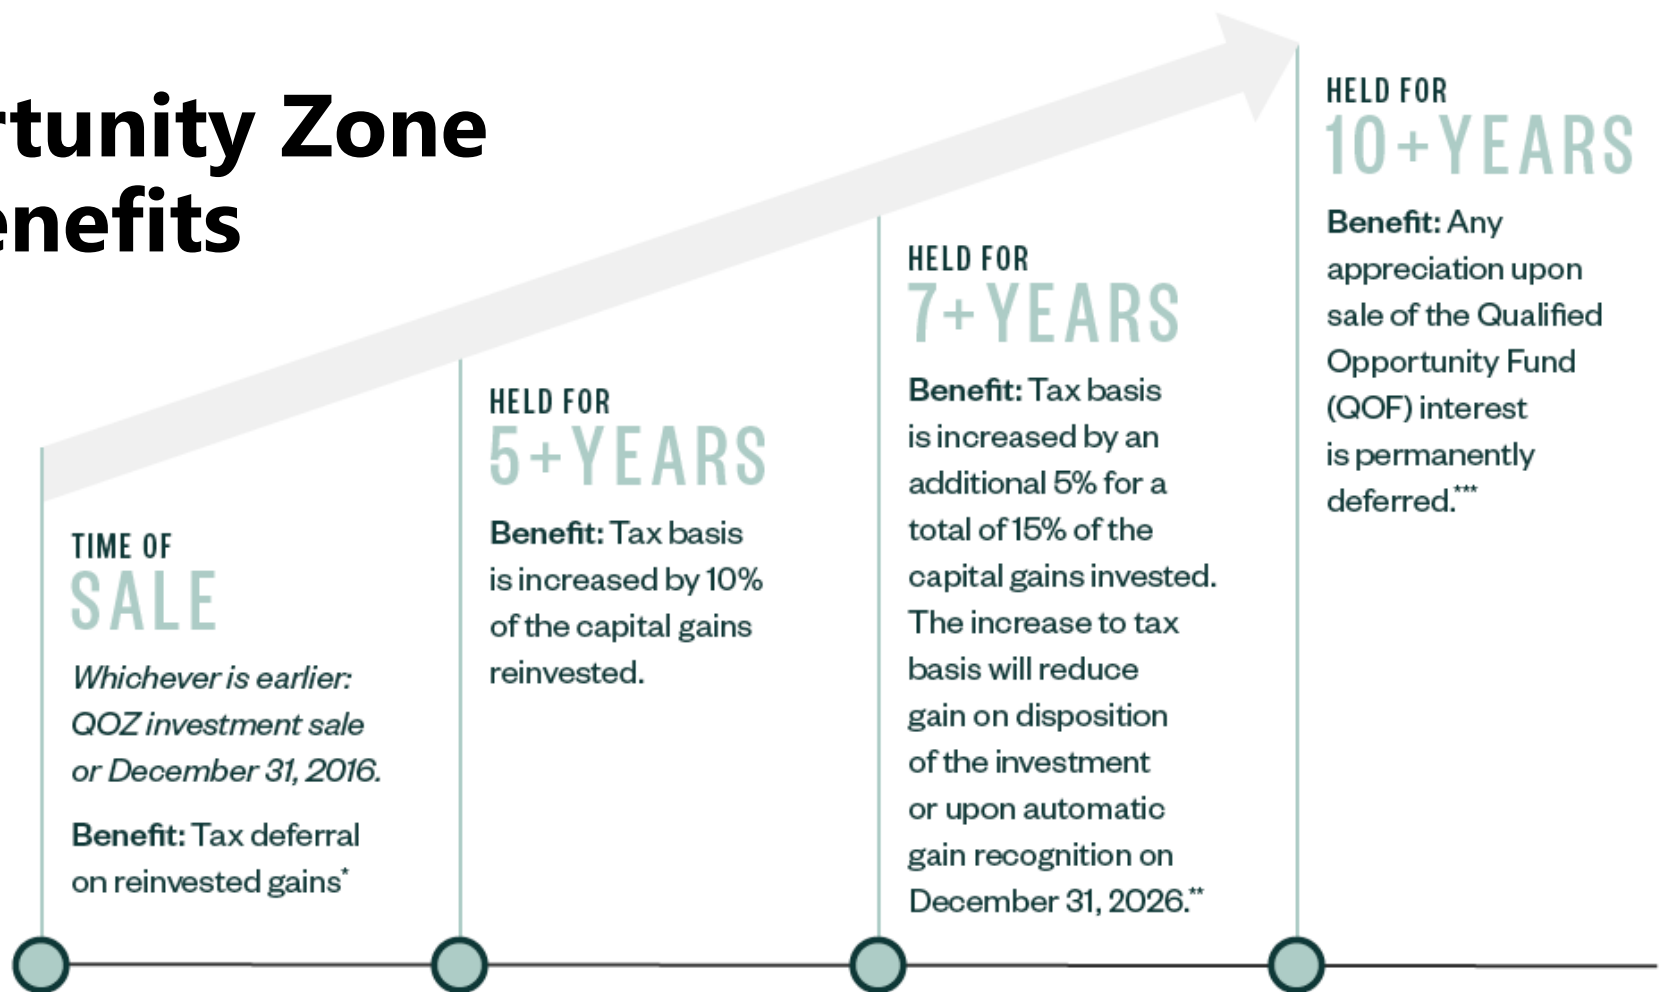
rtunity Zone
enefits

TIME OF
SALE

*Whichever is earlier: QOZ investment sale or December 31, 2016.*

**Benefit:** Tax deferral on reinvested gains*

HELD FOR
5+YEARS

**Benefit:** Tax basis is increased by 10% of the capital gains reinvested.

HELD FOR
7+YEARS

**Benefit:** Tax basis is increased by an additional 5% for a total of 15% of the capital gains invested. The increase to tax basis will reduce gain on disposition of the investment or upon automatic gain recognition on December 31, 2026.**

HELD FOR
10+YEARS

**Benefit:** Any appreciation upon sale of the Qualified Opportunity Fund (QOF) interest is permanently deferred.***